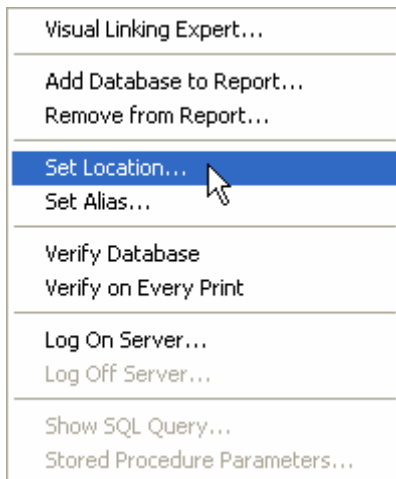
Visual Linking Expert...

Add Database to Report...
Remove from Report...

Set Location...
Set Alias...

Verify Database
Verify on Every Print

Log On Server...
Log Off Server...

Show SQL Query...
Stored Procedure Parameters...